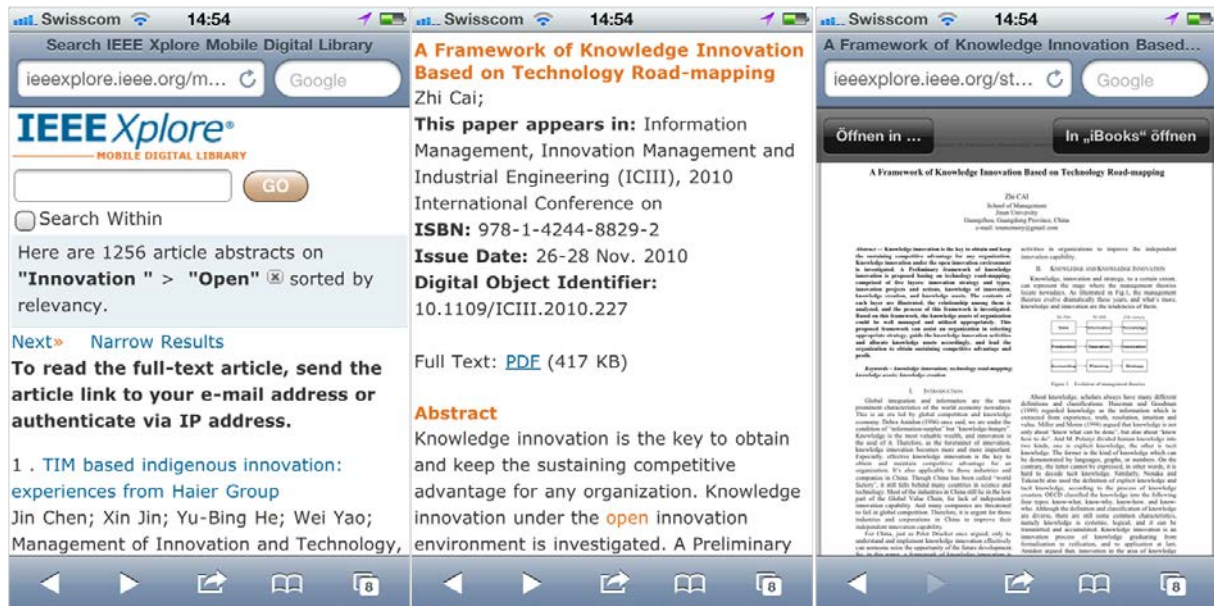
Swisscom 14:54

Search IEEE Xplore Mobile Digital Library

ieeexplore.ieee.org/m... Google

IEEE Xplore®
MOBILE DIGITAL LIBRARY

GO

Search Within

Here are 1256 article abstracts on "Innovation " > "Open" sorted by relevancy.

Next» Narrow Results

To read the full-text article, send the article link to your e-mail address or authenticate via IP address.

1 . TIM based indigenous innovation: experiences from Haier Group
Jin Chen; Xin Jin; Yu-Bing He; Wei Yao; Management of Innovation and Technology,

8

Swisscom 14:54

A Framework of Knowledge Innovation Based on Technology Road-mapping
Zhi Cai;
This paper appears in: Information Management, Innovation Management and Industrial Engineering (ICIII), 2010 International Conference on
ISBN: 978-1-4244-8829-2
Issue Date: 26-28 Nov. 2010
Digital Object Identifier: 10.1109/ICIII.2010.227

Full Text: PDF (417 KB)

Abstract
Knowledge innovation is the key to obtain and keep the sustaining competitive advantage for any organization. Knowledge innovation under the open innovation environment is investigated. A Preliminary

8

Swisscom 14:54

A Framework of Knowledge Innovation Based...

ieeexplore.ieee.org/st... Google

Öffnen in ...

In „iBooks" öffnen

A Framework of Knowledge Innovation Based on Technology Road-mapping

Zhi CAI

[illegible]

8